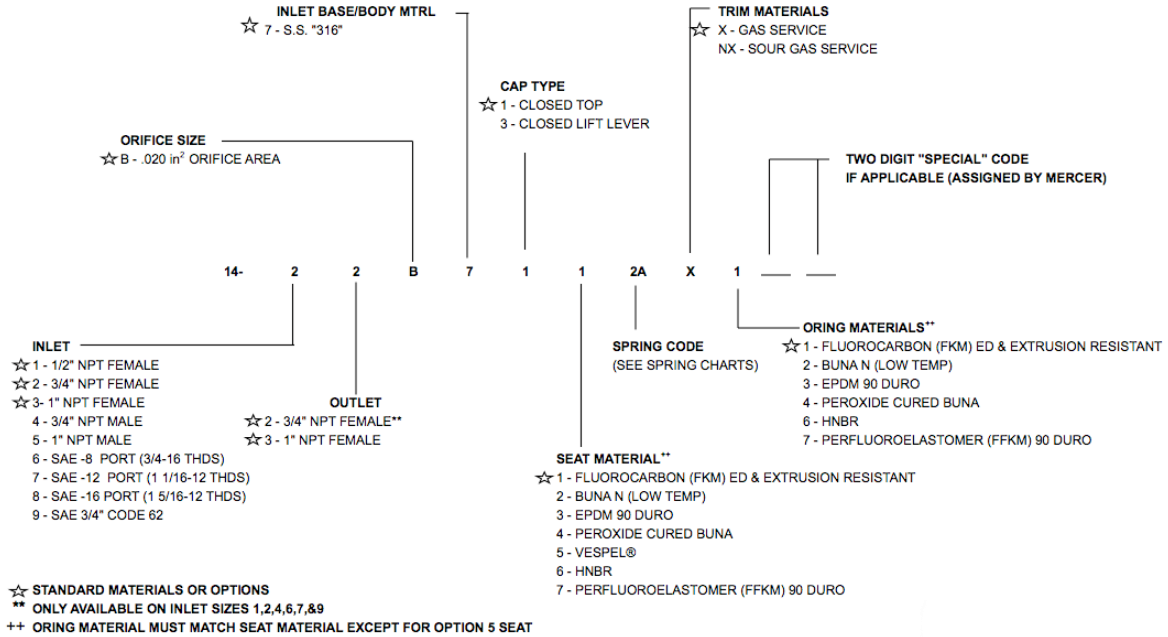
INLET BASE/BODY MTRL
☆ 7 - S.S. "316"

TRIM MATERIALS
☆ X - GAS SERVICE
NX - SOUR GAS SERVICE

CAP TYPE
☆ 1 - CLOSED TOP
3 - CLOSED LIFT LEVER

ORIFICE SIZE
☆ B - .020 in$^2$ ORIFICE AREA

TWO DIGIT "SPECIAL" CODE
IF APPLICABLE (ASSIGNED BY MERCER)

14- 2 2 B 7 1 1 2A X 1 __ __

INLET
☆ 1 - 1/2" NPT FEMALE
☆ 2 - 3/4" NPT FEMALE
☆ 3- 1" NPT FEMALE
4 - 3/4" NPT MALE
5 - 1" NPT MALE
6 - SAE -8 PORT (3/4-16 THDS)
7 - SAE -12 PORT (1 1/16-12 THDS)
8 - SAE -16 PORT (1 5/16-12 THDS)
9 - SAE 3/4" CODE 62

OUTLET
☆ 2 - 3/4" NPT FEMALE**
☆ 3 - 1" NPT FEMALE

SPRING CODE
(SEE SPRING CHARTS)

ORING MATERIALS++
☆ 1 - FLUOROCARBON (FKM) ED & EXTRUSION RESISTANT
2 - BUNA N (LOW TEMP)
3 - EPDM 90 DURO
4 - PEROXIDE CURED BUNA
6 - HNBR
7 - PERFLUOROELASTOMER (FFKM) 90 DURO

SEAT MATERIAL++
☆ 1 - FLUOROCARBON (FKM) ED & EXTRUSION RESISTANT
2 - BUNA N (LOW TEMP)
3 - EPDM 90 DURO
4 - PEROXIDE CURED BUNA
5 - VESPEL®
6 - HNBR
7 - PERFLUOROELASTOMER (FFKM) 90 DURO

☆ STANDARD MATERIALS OR OPTIONS
** ONLY AVAILABLE ON INLET SIZES 1,2,4,6,7,&9
++ ORING MATERIAL MUST MATCH SEAT MATERIAL EXCEPT FOR OPTION 5 SEAT